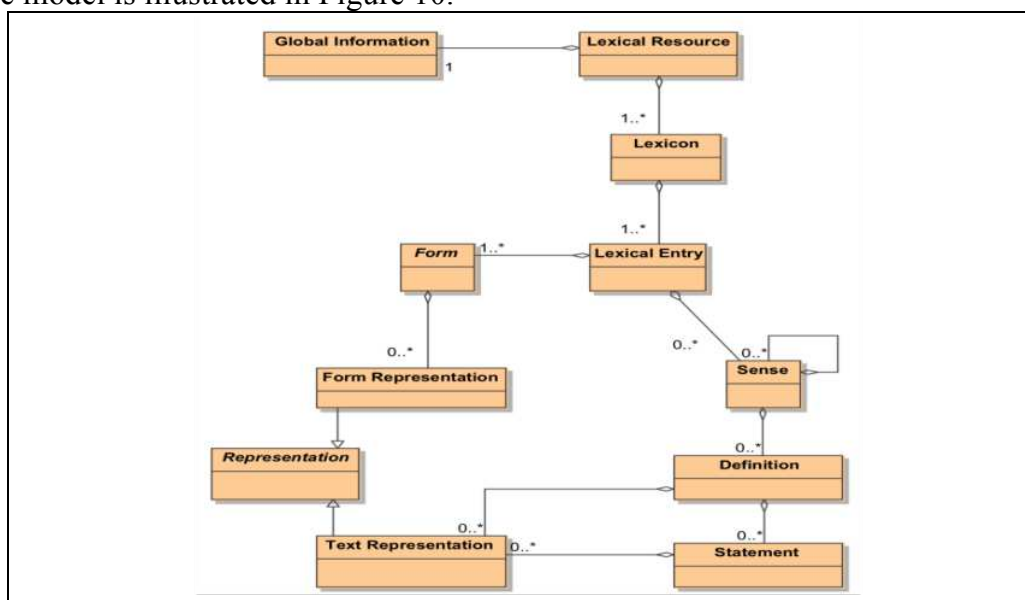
e model is illustrated in Figure 10.

Global Information
1
Lexical Resource
1..*
Lexicon
1..*
Form
1..*
Lexical Entry
0..*
0..*
Sense
0..*
Form Representation
Representation
0..*
Definition
0..*
0..*
Text Representation
0..*
Statement